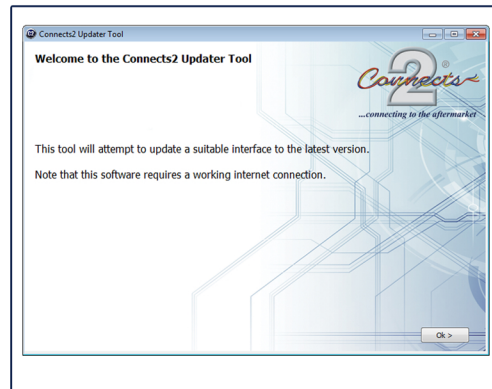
Connects2 Updater Tool

Welcome to the Connects2 Updater Tool

Connects 2 ®

...connecting to the aftermarket

This tool will attempt to update a suitable interface to the latest version.

Note that this software requires a working internet connection.

Ok >